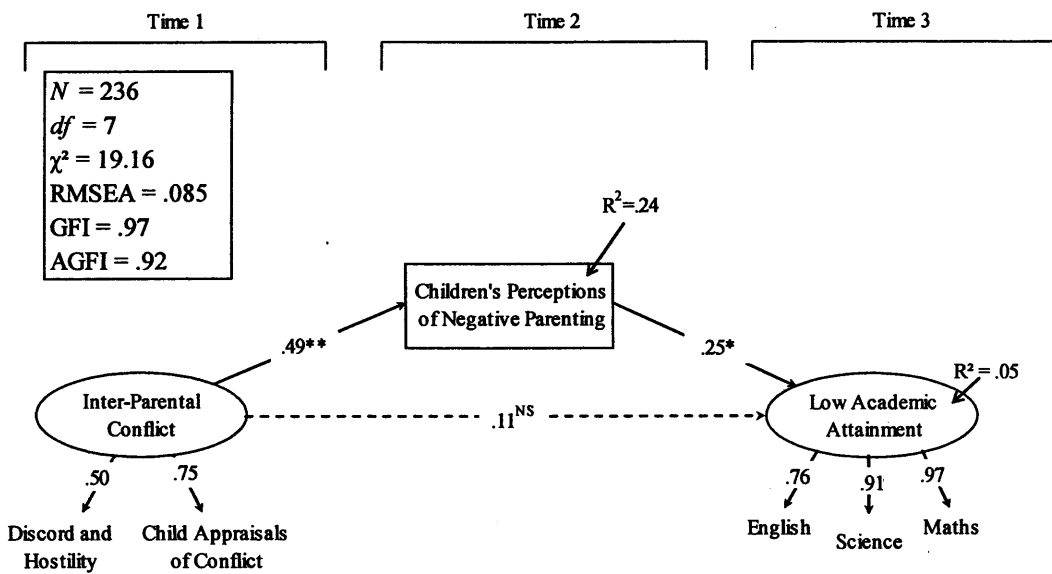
Time 1

Time 2

Time 3

$N$ = 236
$df$ = 7
$\chi^2$ = 19.16
RMSEA = .085
GFI = .97
AGFI = .92

$R^2$=.24

Children's Perceptions of Negative Parenting

.49**

.25*

$R^2$ = .05

Inter-Parental Conflict

$.11^{NS}$

Low Academic Attainment

.50

.75

Discord and Hostility

Child Appraisals of Conflict

.76

.91

.97

English

Science

Maths